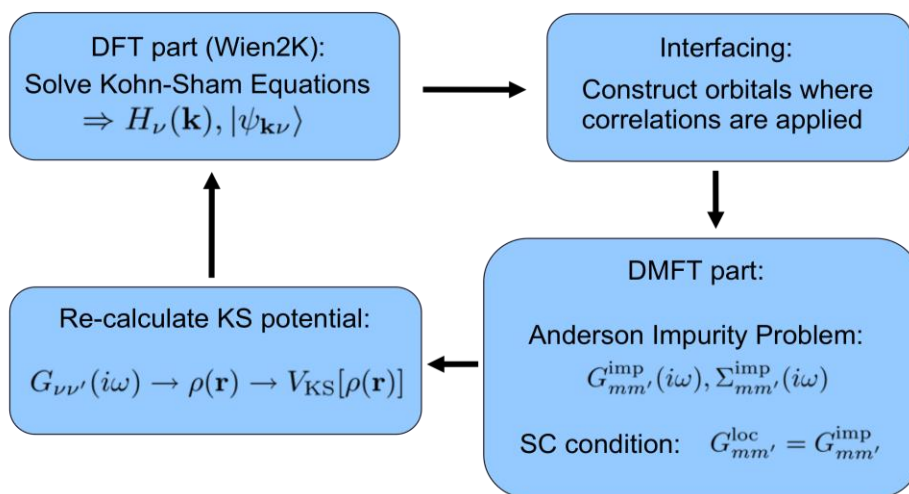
DFT part (Wien2K):
Solve Kohn-Sham Equations
$\Rightarrow H_{\nu}(\mathbf{k}), |\psi_{\mathbf{k}\nu}\rangle$

Interfacing:
Construct orbitals where correlations are applied

DMFT part:

Anderson Impurity Problem:
$G^{\mathrm{imp}}_{mm'}(i\omega), \Sigma^{\mathrm{imp}}_{mm'}(i\omega)$

SC condition: $G^{\mathrm{loc}}_{mm'} = G^{\mathrm{imp}}_{mm'}$

Re-calculate KS potential:

$G_{\nu\nu'}(i\omega) \rightarrow \rho(\mathbf{r}) \rightarrow V_{\mathrm{KS}}[\rho(\mathbf{r})]$